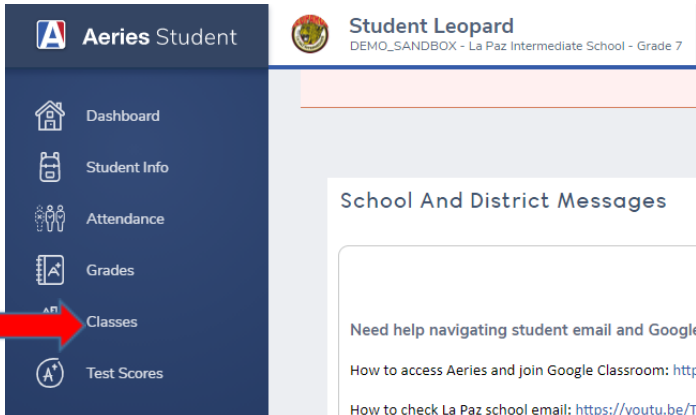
Aeries Student

Student Leopard
DEMO_SANDBOX - La Paz Intermediate School - Grade 7

Dashboard
Student Info
Attendance
Grades
Classes
Test Scores

School And District Messages

Need help navigating student email and Google

How to access Aeries and join Google Classroom: http

How to check La Paz school email: https://youtu.be/T